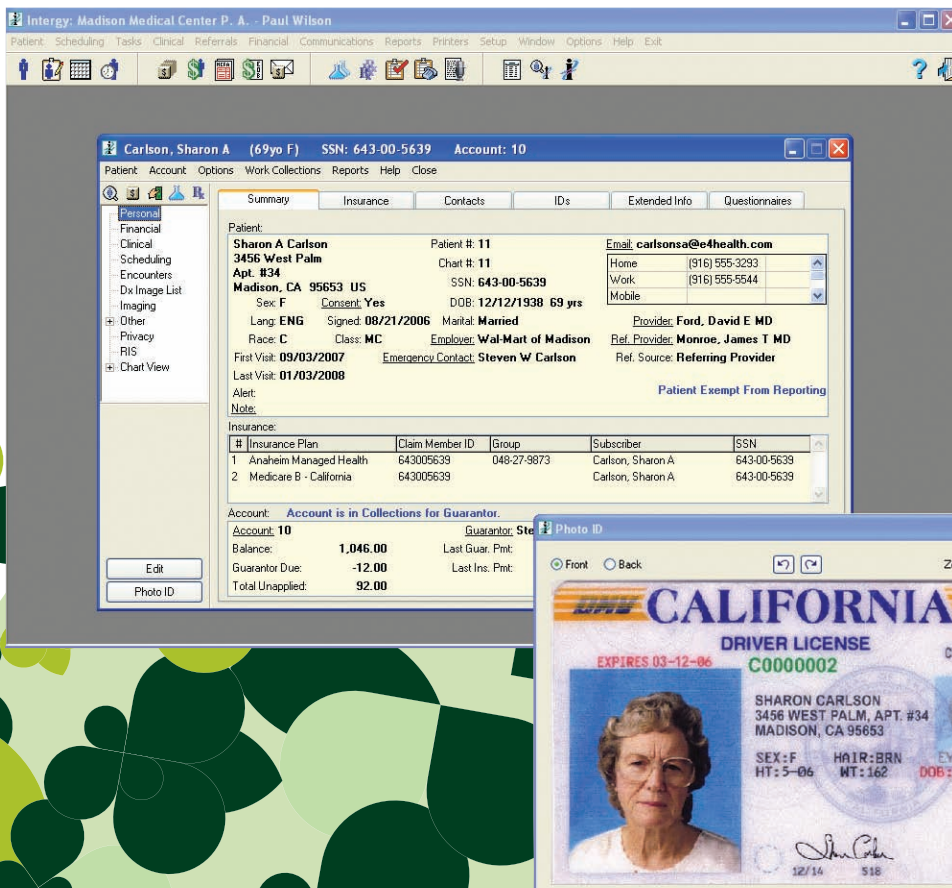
Intergy: Madison Medical Center P. A. - Paul Wilson

Patient Scheduling Tasks Clinical Referrals Financial Communications Reports Printers Setup Window Options Help Exit

Carlson, Sharon A (69yo F) SSN: 643-00-5639 Account: 10

Patient Account Options Work Collections Reports Help Close

Personal
Financial
Clinical
Scheduling
Encounters
Dx Image List
Imaging
Other
Privacy
RIS
Chart View

Edit
Photo ID

Summary | Insurance | Contacts | IDs | Extended Info | Questionnaires

Patient:
Sharon A Carlson
3456 West Palm
Apt. #34
Madison, CA 95653 US
Patient #: 11
Chart #: 11
SSN: 643-00-5639
Email: carlsonsa@e4health.com

| Home | (916) 555-3293 |
|---|---|
| Work | (916) 555-5544 |
| Mobile | |

Sex: F Consent: Yes DOB: 12/12/1938 69 yrs
Lang: ENG Signed: 08/21/2006 Marital: Married Provider: Ford, David E MD
Race: C Class: MC Employer: Wal-Mart of Madison Ref. Provider: Monroe, James T MD
First Visit: 09/03/2007 Emergency Contact: Steven W Carlson Ref. Source: Referring Provider
Last Visit: 01/03/2008
Alert:
Note:
Patient Exempt From Reporting

Insurance:

| # | Insurance Plan | Claim Member ID | Group | Subscriber | SSN |
|---|---|---|---|---|---|
| 1 | Anaheim Managed Health | 643005639 | 048-27-9873 | Carlson, Sharon A | 643-00-5639 |
| 2 | Medicare B - California | 643005639 | | Carlson, Sharon A | 643-00-5639 |

Account: Account is in Collections for Guarantor.
Account: 10 Guarantor: Ste
Balance: 1,046.00 Last Guar. Pmt:
Guarantor Due: -12.00 Last Ins. Pmt:
Total Unapplied: 92.00

Photo ID
Front Back
Z

DMV CALIFORNIA
DRIVER LICENSE
EXPIRES 03-12-06
C0000002
SHARON CARLSON
3456 WEST PALM, APT. #34
MADISON, CA 95653
SEX:F HAIR:BRN EY
HT:5-06 WT:162 DOB:
12/14 518